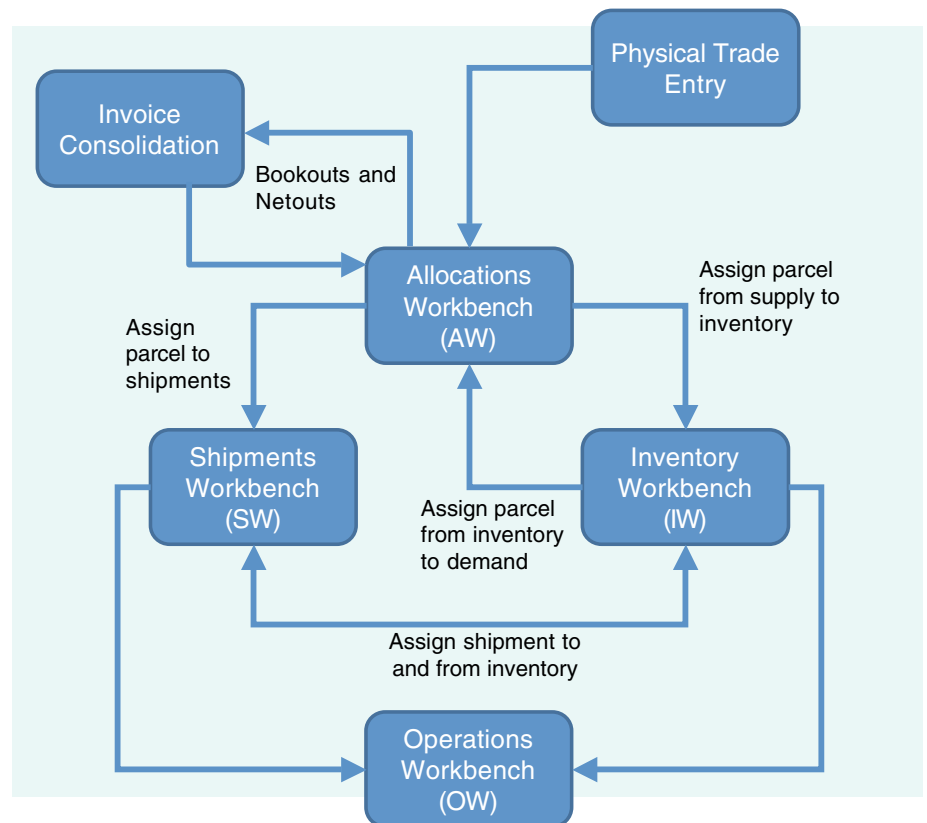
Physical Trade Entry

Invoice Consolidation

Bookouts and Netouts

Allocations Workbench (AW)

Assign parcel from supply to inventory

Assign parcel to shipments

Shipments Workbench (SW)

Inventory Workbench (IW)

Assign parcel from inventory to demand

Assign shipment to and from inventory

Operations Workbench (OW)